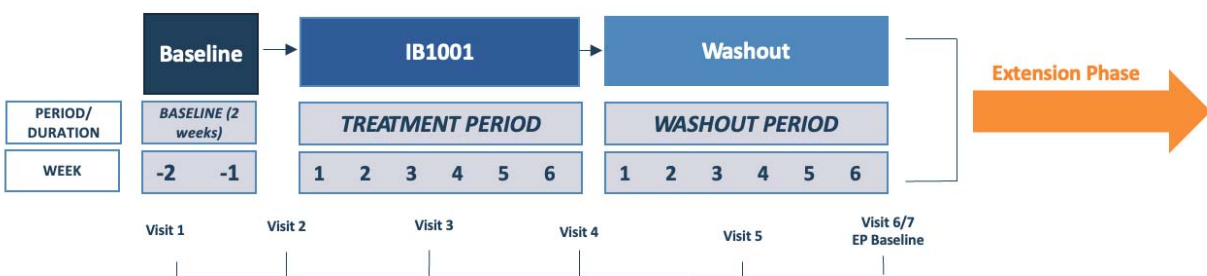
Baseline

IB1001

Washout

Extension Phase

PERIOD/ DURATION

BASELINE (2 weeks)

TREATMENT PERIOD

WASHOUT PERIOD

WEEK

-2 -1

1 2 3 4 5 6

1 2 3 4 5 6

Visit 1

Visit 2

Visit 3

Visit 4

Visit 5

Visit 6/7 EP Baseline